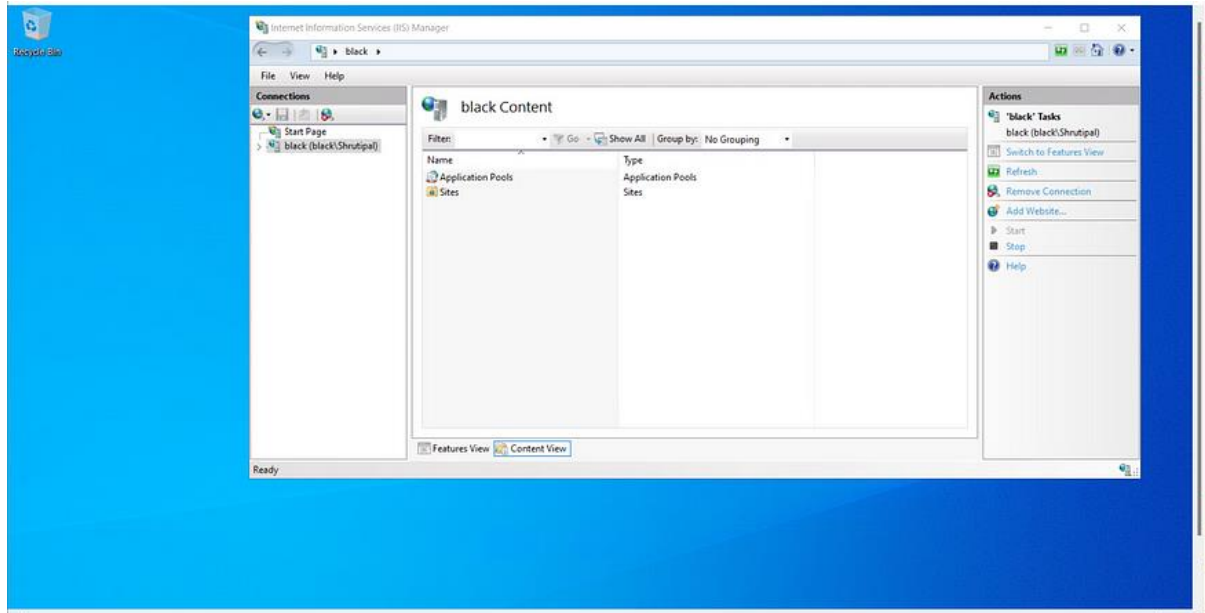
Recycle Bin

Internet Information Services (IIS) Manager

black ▸

File View Help

Connections

Start Page
black (black\Shrutipal)

black Content

Filter: Go Show All | Group by: No Grouping

| Name | Type |
|---|---|
| Application Pools | Application Pools |
| Sites | Sites |

Features View Content View

Actions

'black' Tasks
black (black\Shrutipal)
Switch to Features View
Refresh
Remove Connection
Add Website...
Start
Stop
Help

Ready